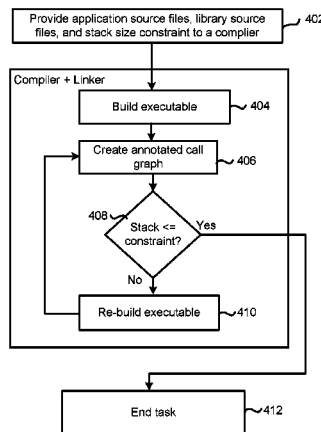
Provide application source files, library source files, and stack size constraint to a complier

402

Compiler + Linker

Build executable

404

Create annotated call graph

406

408

Stack <= constraint?

Yes

No

Re-build executable

410

End task

412